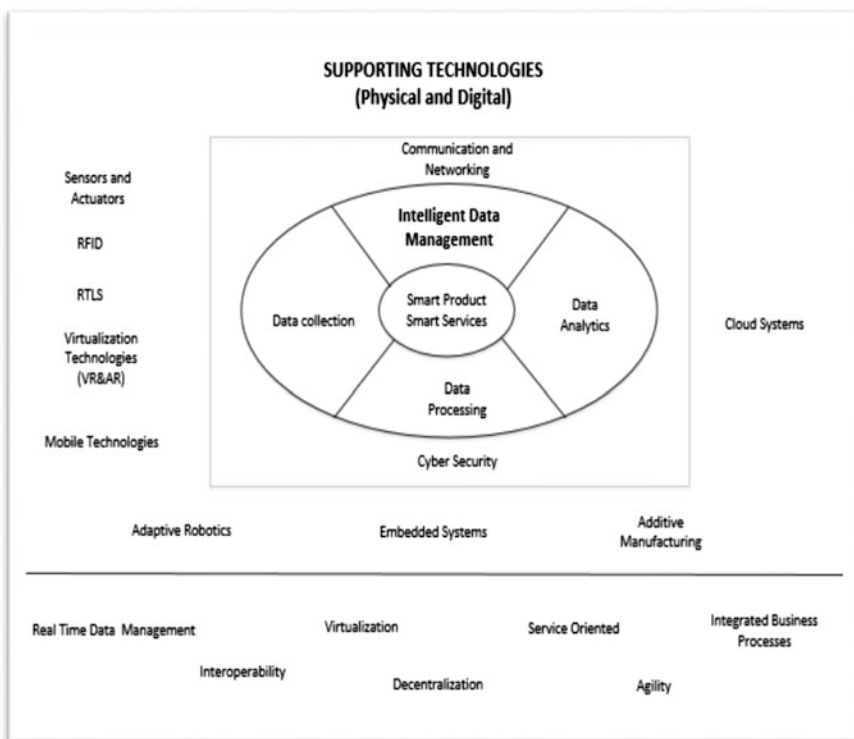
SUPPORTING TECHNOLOGIES
(Physical and Digital)

Sensors and Actuators

RFID

RTLS

Virtualization Technologies (VR&AR)

Mobile Technologies

Communication and Networking

Intelligent Data Management

Data collection

Smart Product
Smart Services

Data Analytics

Data Processing

Cyber Security

Cloud Systems

Adaptive Robotics

Embedded Systems

Additive Manufacturing

Real Time Data Management

Interoperability

Virtualization

Decentralization

Service Oriented

Agility

Integrated Business Processes